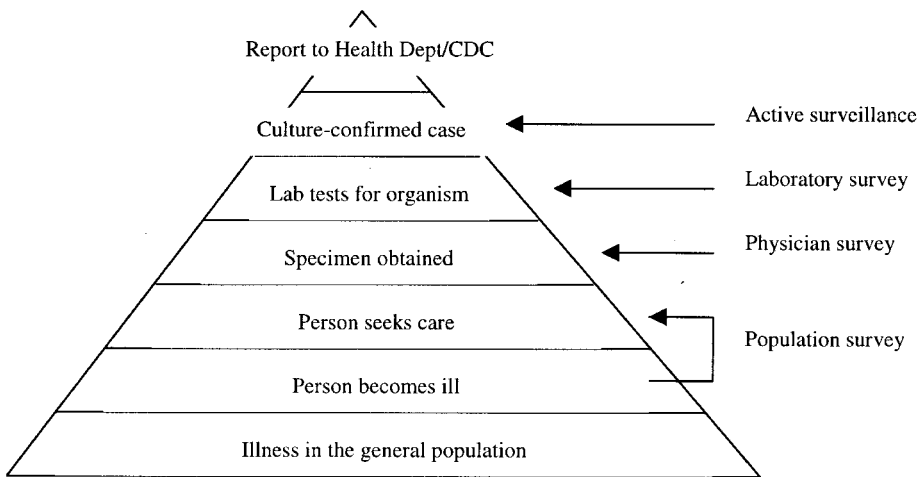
Report to Health Dept/CDC

Culture-confirmed case

Active surveillance

Lab tests for organism

Laboratory survey

Specimen obtained

Physician survey

Person seeks care

Population survey

Person becomes ill

Illness in the general population